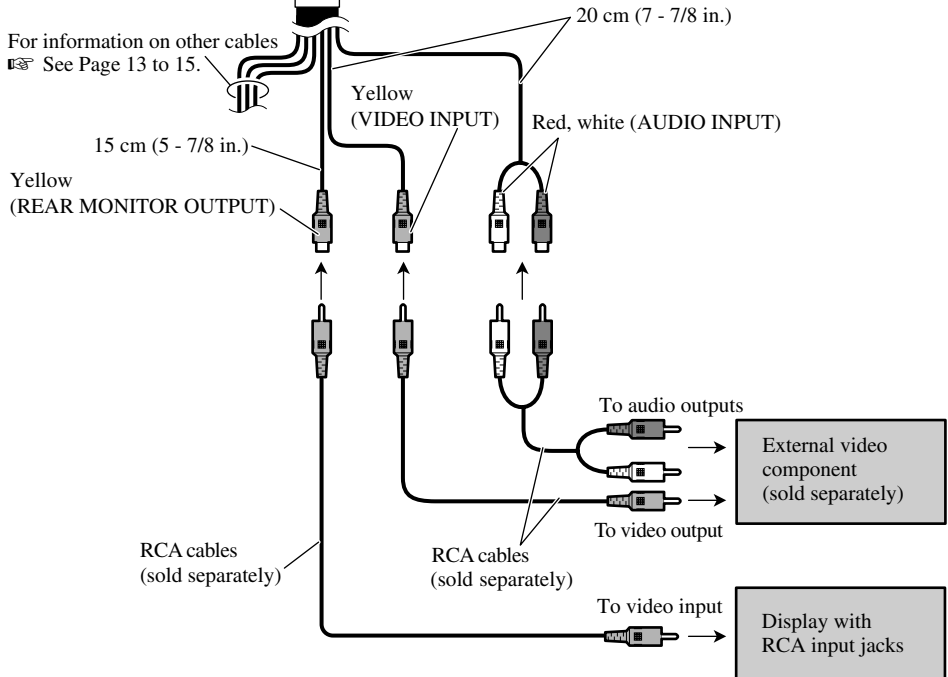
For information on other cables
☞ See Page 13 to 15.

20 cm (7 - 7/8 in.)

Yellow
(VIDEO INPUT)

Red, white (AUDIO INPUT)

15 cm (5 - 7/8 in.)

Yellow
(REAR MONITOR OUTPUT)

To audio outputs

External video component
(sold separately)

To video output

RCA cables
(sold separately)

RCA cables
(sold separately)

To video input

Display with
RCA input jacks